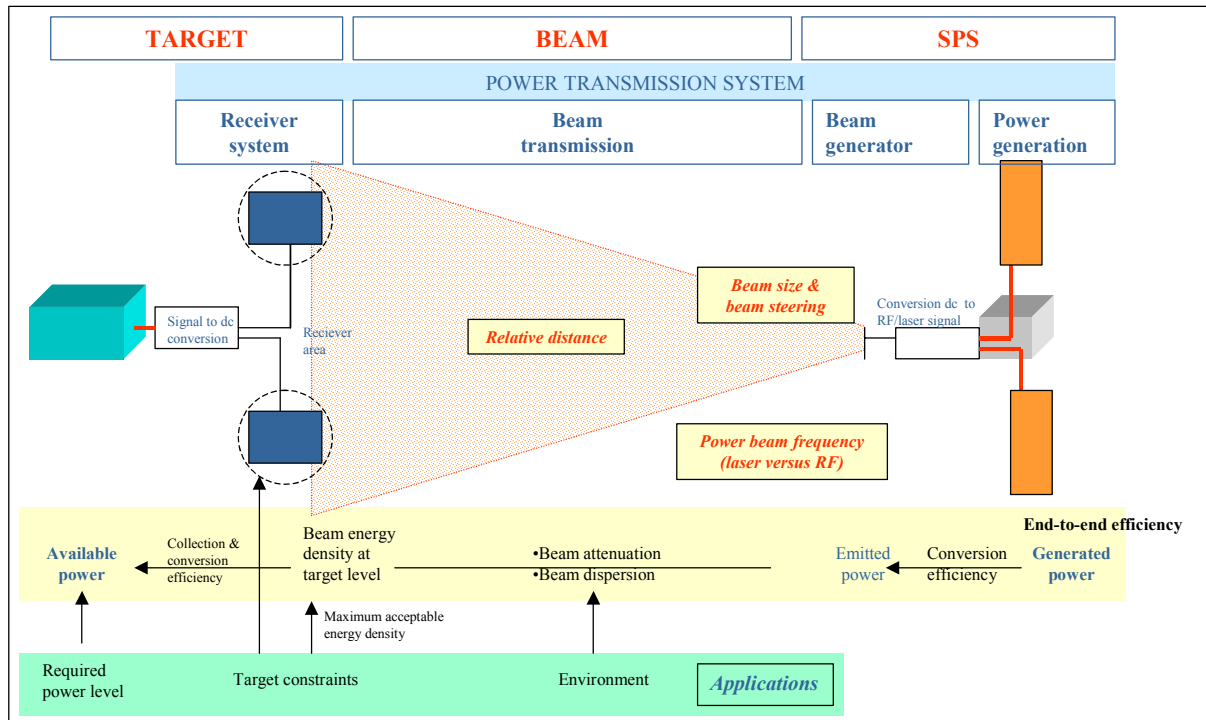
TARGET

BEAM

SPS

POWER TRANSMISSION SYSTEM

Receiver system

Beam transmission

Beam generator

Power generation

Signal to dc conversion

Reciever area

Relative distance

Beam size & beam steering

Conversion dc to RF/laser signal

Power beam frequency (laser versus RF)

End-to-end efficiency

Available power

Collection & conversion efficiency

Beam energy density at target level

•Beam attenuation
•Beam dispersion

Emitted power

Conversion efficiency

Generated power

Maximum acceptable energy density

Required power level

Target constraints

Environment

Applications